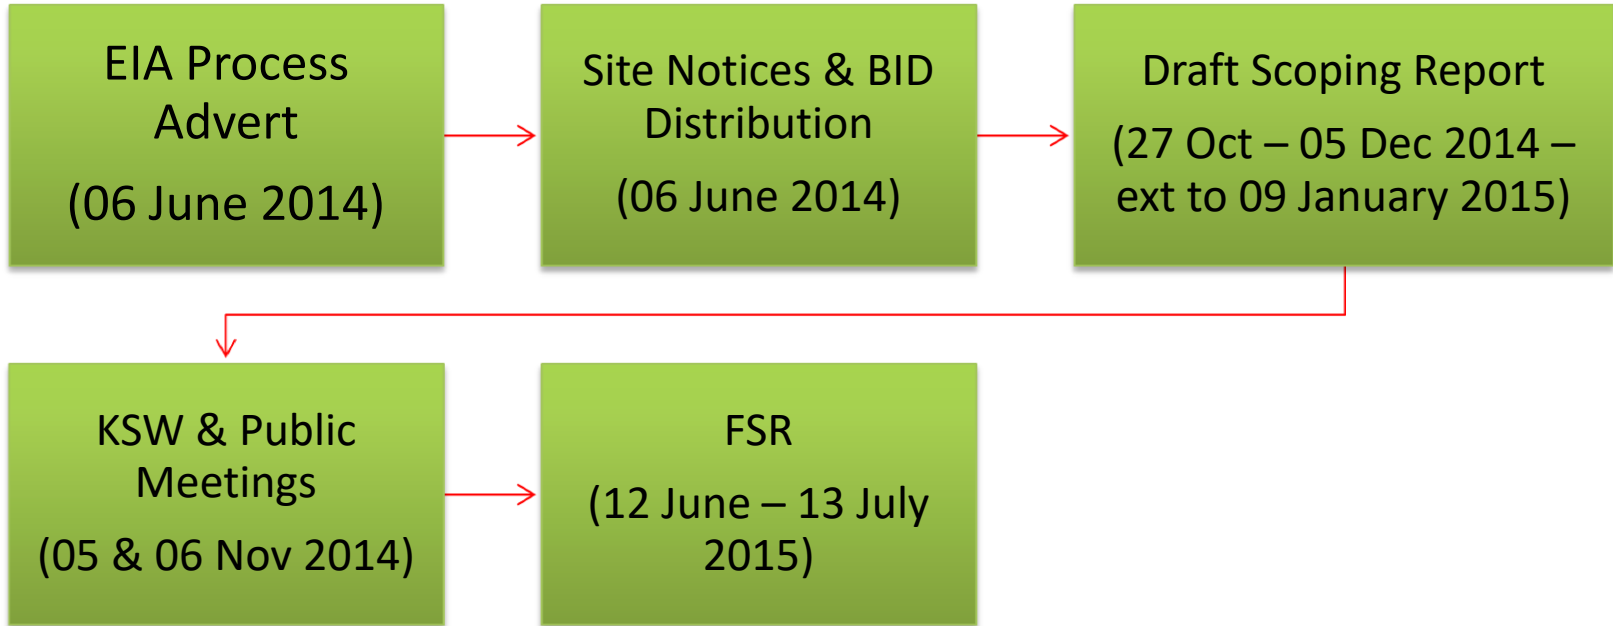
EIA Process Advert

(06 June 2014)

Site Notices & BID Distribution

(06 June 2014)

Draft Scoping Report

(27 Oct – 05 Dec 2014 – ext to 09 January 2015)

KSW & Public Meetings

(05 & 06 Nov 2014)

FSR

(12 June – 13 July 2015)